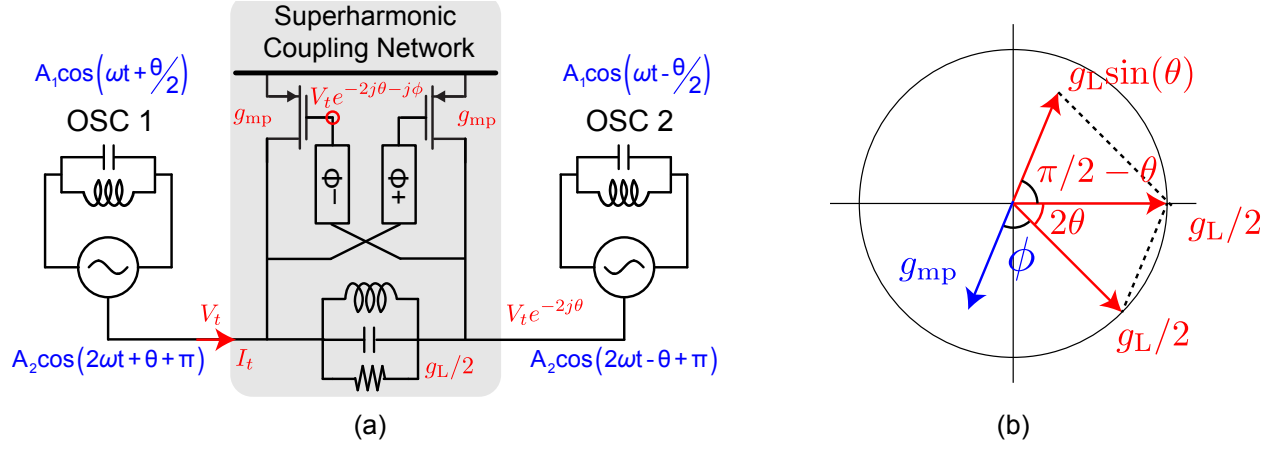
Superharmonic Coupling Network

$A_1\cos\left(\omega t+\theta/2\right)$

OSC 1

$g_{\mathrm{mp}}$

$V_t e^{-2j\theta-j\phi}$

$g_{\mathrm{mp}}$

$A_1\cos\left(\omega t-\theta/2\right)$

OSC 2

$\Phi$ -

$\Phi$ +

$V_t$

$I_t$

$V_t e^{-2j\theta}$

$g_{\mathrm{L}}/2$

$A_2\cos\left(2\omega t+\theta+\pi\right)$

$A_2\cos\left(2\omega t-\theta+\pi\right)$

(a)

$g_{\mathrm{L}}\sin(\theta)$

$\pi/2-\theta$

$2\theta$

$g_{\mathrm{L}}/2$

$g_{\mathrm{mp}}$

$\phi$

$g_{\mathrm{L}}/2$

(b)